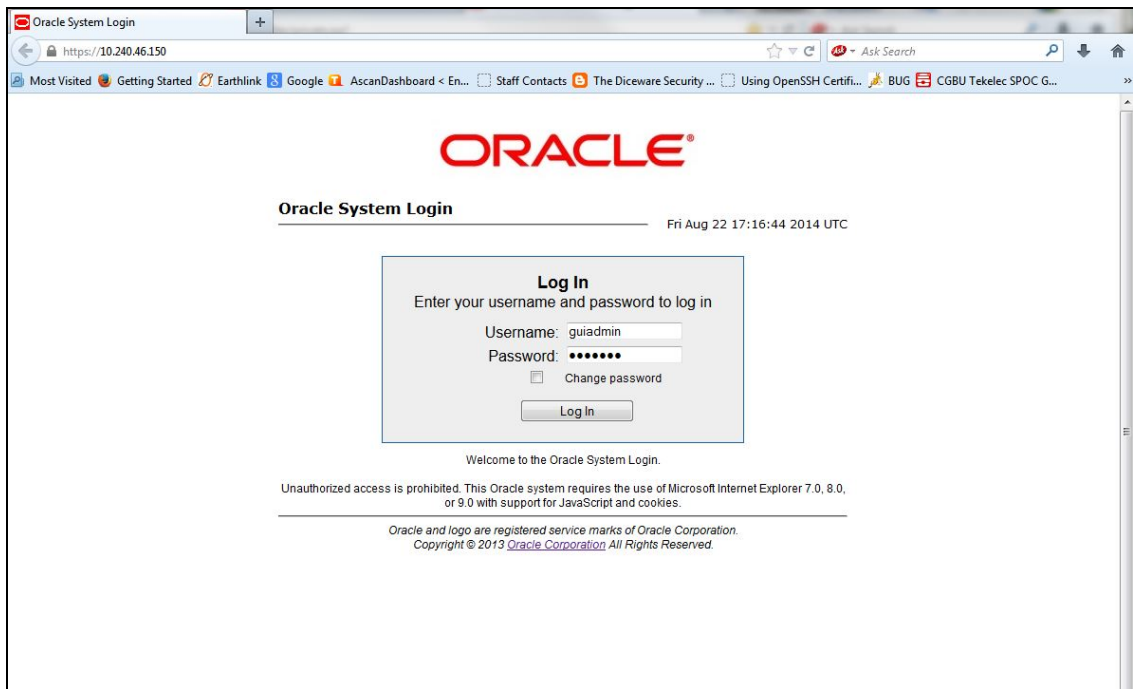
Oracle System Login
+
https://10.240.46.150
Ask Search
Most Visited Getting Started Earthlink Google AscanDashboard < En... Staff Contacts The Diceware Security ... Using OpenSSH Certifi... BUG CGBU Tekelec SPOC G...

ORACLE®

Oracle System Login
Fri Aug 22 17:16:44 2014 UTC

Log In
Enter your username and password to log in
Username: guiadmin
Password: •••••••
Change password
Log In

Welcome to the Oracle System Login.

Unauthorized access is prohibited. This Oracle system requires the use of Microsoft Internet Explorer 7.0, 8.0, or 9.0 with support for JavaScript and cookies.

Oracle and logo are registered service marks of Oracle Corporation.
Copyright © 2013 Oracle Corporation All Rights Reserved.